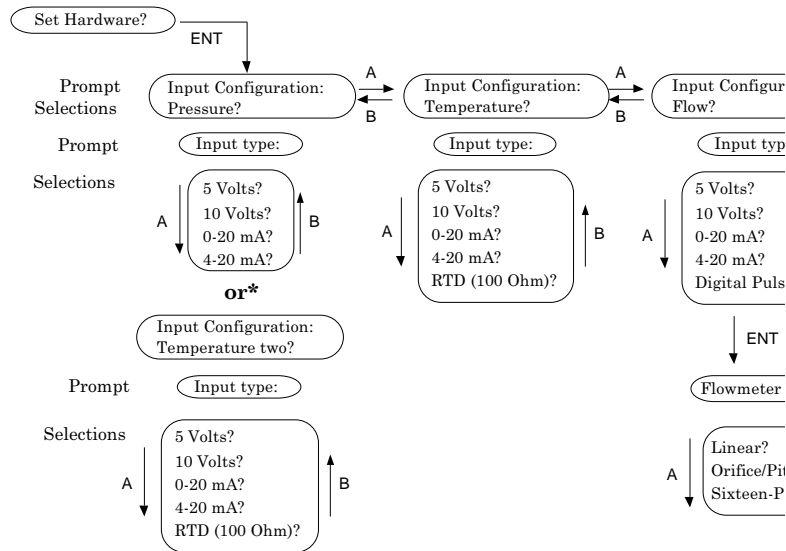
Set Hardware?

ENT

Prompt Selections

Input Configuration: Pressure?

A

B

Input Configuration: Temperature?

A

B

Input Configur Flow?

Prompt

Input type:

Input type:

Input typ

Selections

A

5 Volts?
10 Volts?
0-20 mA?
4-20 mA?

B

A

5 Volts?
10 Volts?
0-20 mA?
4-20 mA?
RTD (100 Ohm)?

B

A

5 Volts?
10 Volts?
0-20 mA?
4-20 mA?
Digital Puls

or*

Input Configuration: Temperature two?

ENT

Prompt

Input type:

Flowmeter

Selections

A

5 Volts?
10 Volts?
0-20 mA?
4-20 mA?
RTD (100 Ohm)?

B

A

Linear?
Orifice/Pit
Sixteen-P